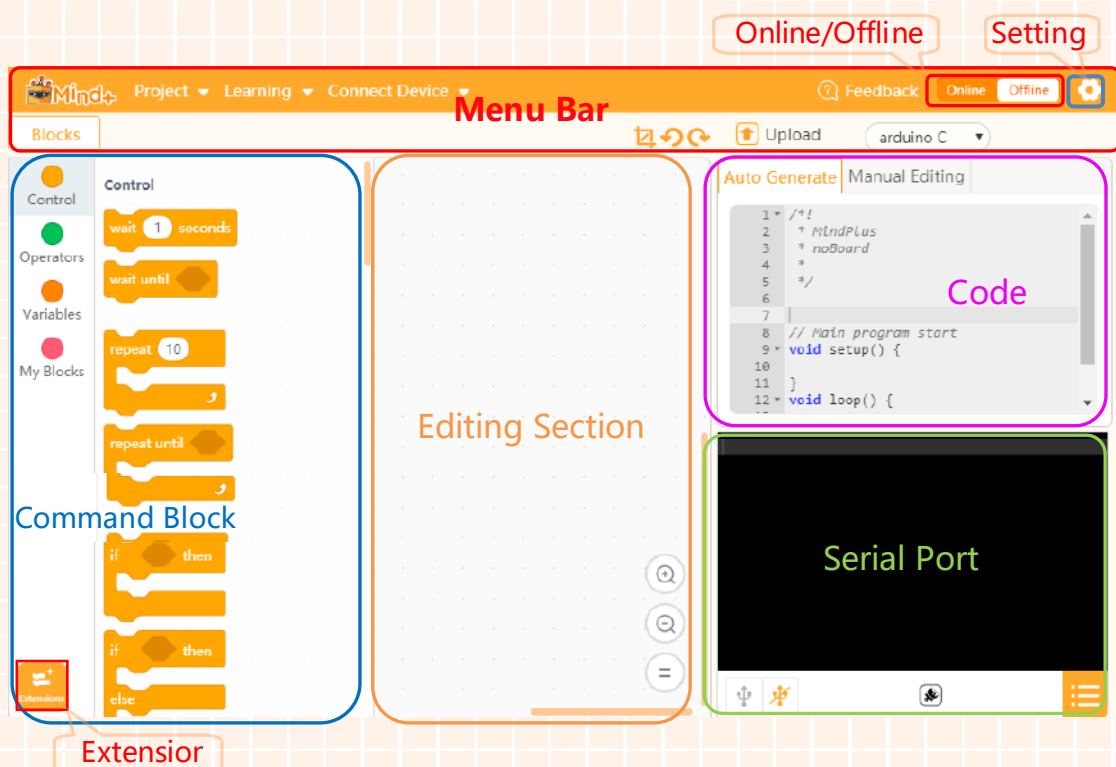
Online/Offline

Setting

Mind+ Project Learning Connect Device

Menu Bar

Feedback Online Offline

Blocks

Upload arduino C

Control

Operators

Variables

My Blocks

Control

wait 1 seconds

wait until

repeat 10

repeat until

Command Block

if then

if then

else

Extensions

Editing Section

Auto Generate Manual Editing

1 /*!
2 * MindPlus
3 * noBoard
4 *
5 */
6
7
8 // Main program start
9 void setup() {
10
11 }
12 void loop() {

Code

Serial Port

Extensior